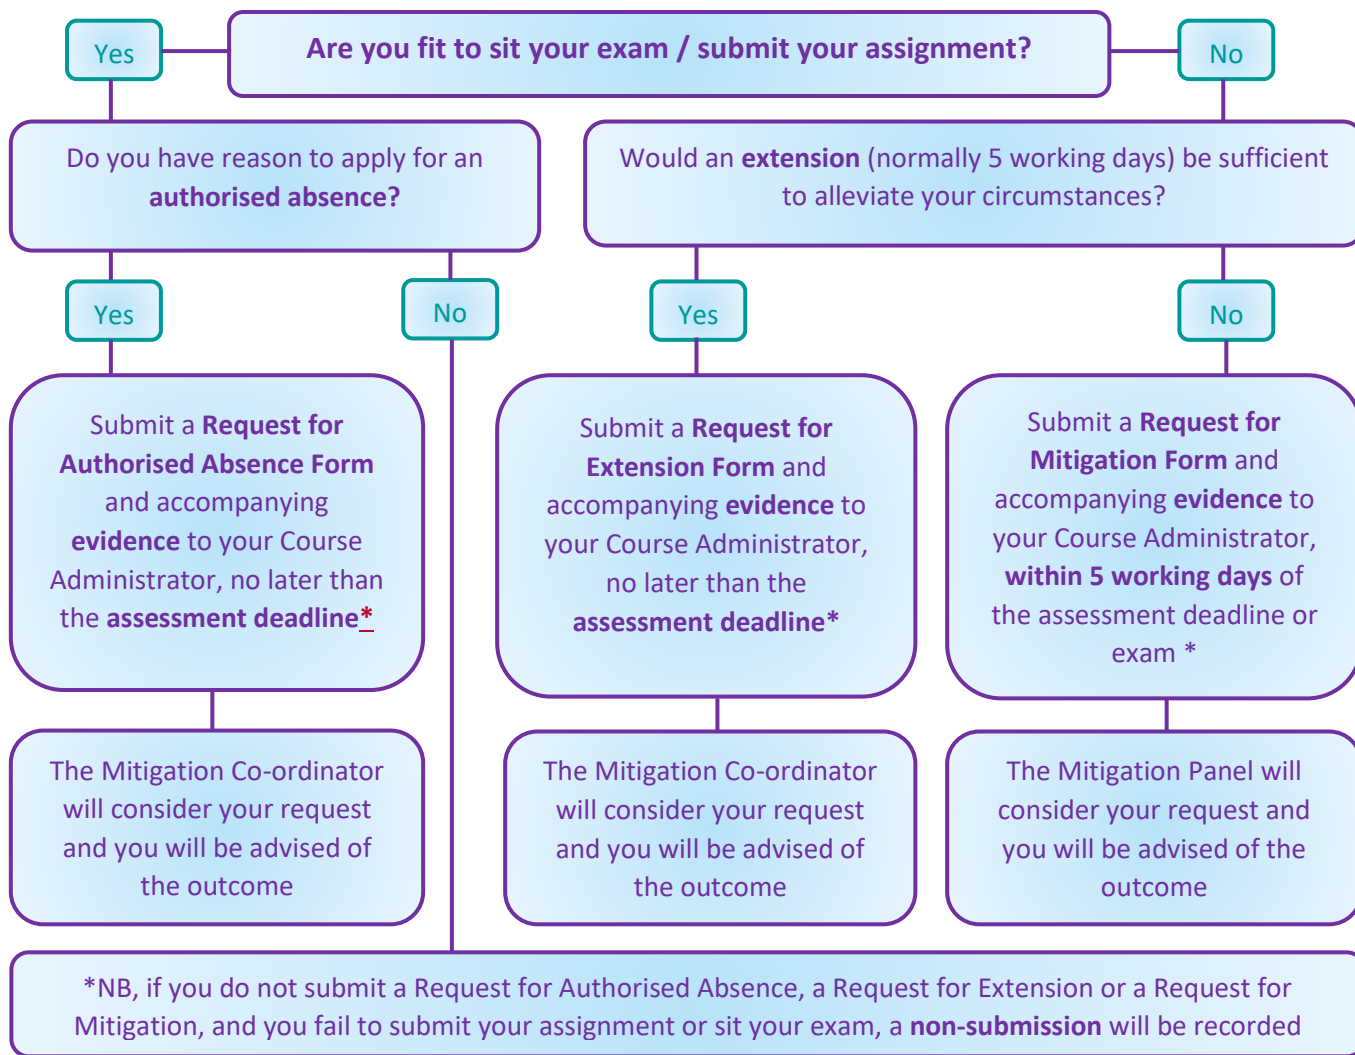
Yes

Are you fit to sit your exam / submit your assignment?

No

Do you have reason to apply for an authorised absence?

Would an extension (normally 5 working days) be sufficient to alleviate your circumstances?

Yes

No

Yes

No

Submit a Request for Authorised Absence Form and accompanying evidence to your Course Administrator, no later than the assessment deadline*

Submit a Request for Extension Form and accompanying evidence to your Course Administrator, no later than the assessment deadline*

Submit a Request for Mitigation Form and accompanying evidence to your Course Administrator, within 5 working days of the assessment deadline or exam *

The Mitigation Co-ordinator will consider your request and you will be advised of the outcome

The Mitigation Co-ordinator will consider your request and you will be advised of the outcome

The Mitigation Panel will consider your request and you will be advised of the outcome

*NB, if you do not submit a Request for Authorised Absence, a Request for Extension or a Request for Mitigation, and you fail to submit your assignment or sit your exam, a non-submission will be recorded